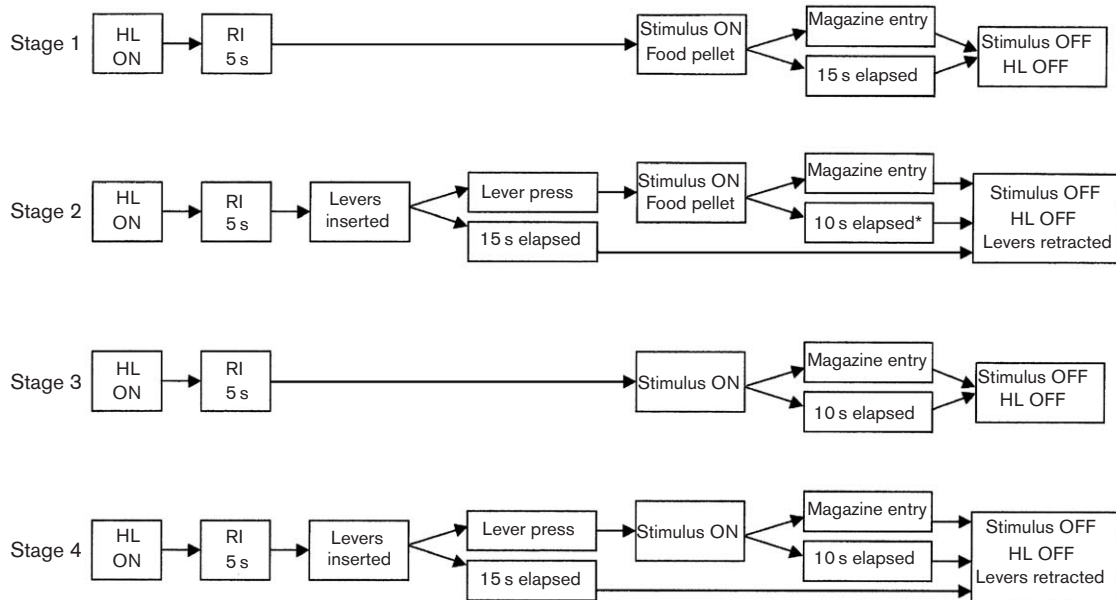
Stage 1
HL ON
RI 5 s
Stimulus ON Food pellet
Magazine entry
15 s elapsed
Stimulus OFF HL OFF

Stage 2
HL ON
RI 5 s
Levers inserted
Lever press
15 s elapsed
Stimulus ON Food pellet
Magazine entry
10 s elapsed*
Stimulus OFF HL OFF Levers retracted

Stage 3
HL ON
RI 5 s
Stimulus ON
Magazine entry
10 s elapsed
Stimulus OFF HL OFF

Stage 4
HL ON
RI 5 s
Levers inserted
Lever press
15 s elapsed
Stimulus ON
Magazine entry
10 s elapsed
Stimulus OFF HL OFF Levers retracted